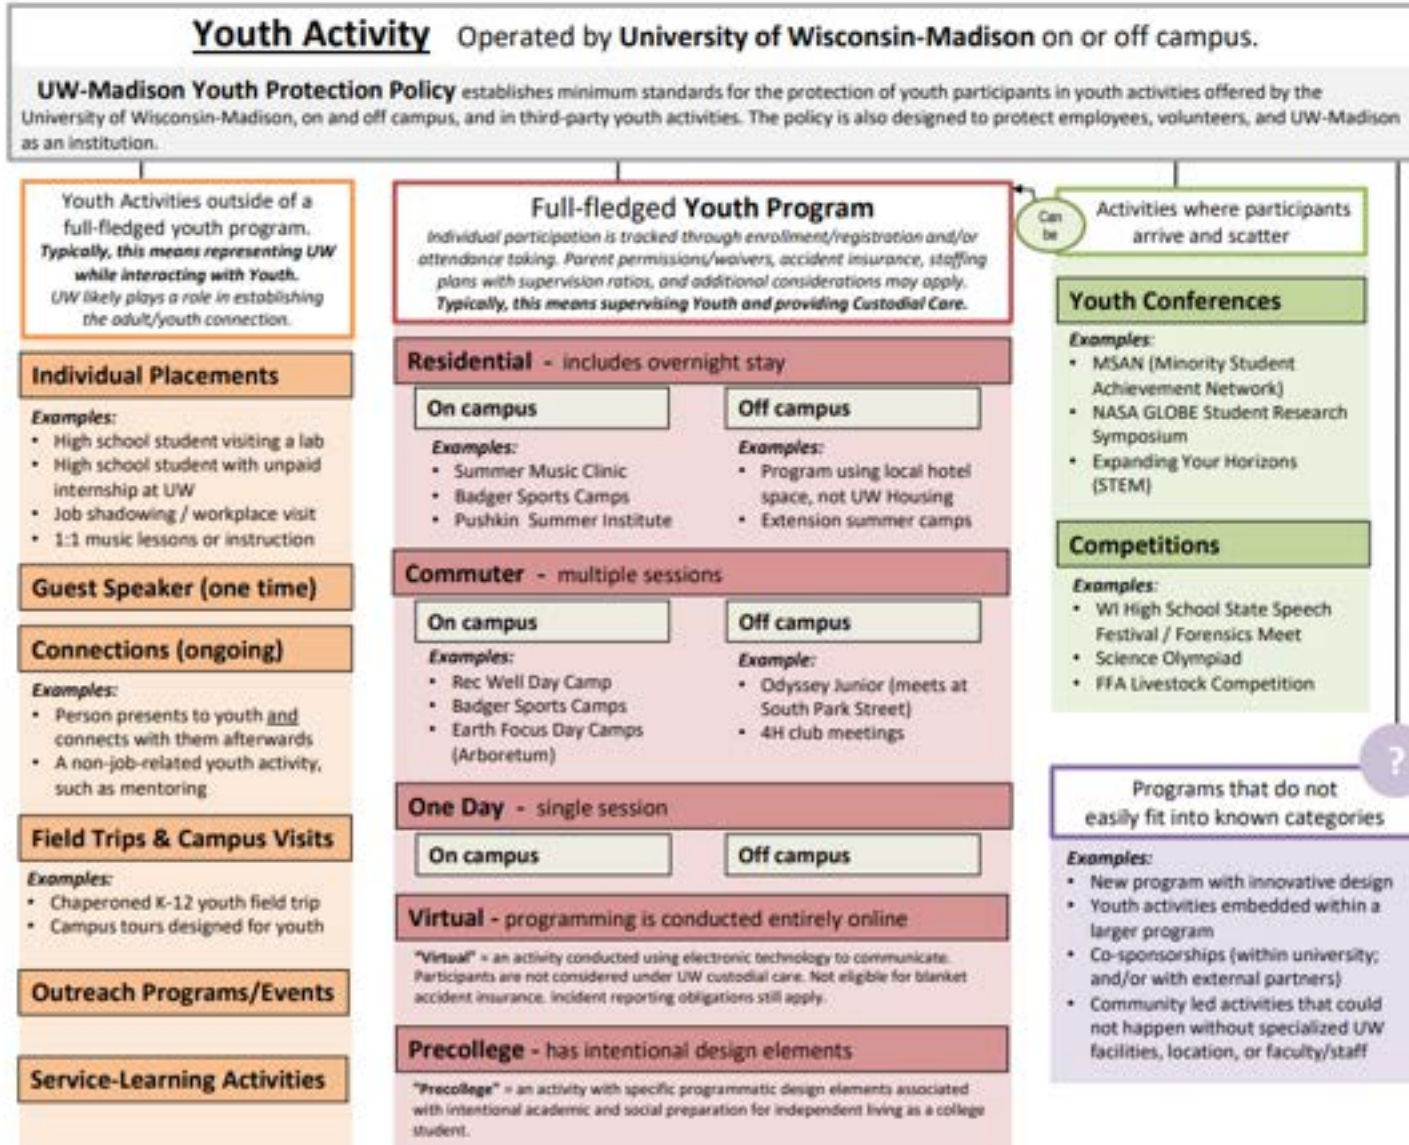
Youth Activity Operated by University of Wisconsin-Madison on or off campus.

UW-Madison Youth Protection Policy establishes minimum standards for the protection of youth participants in youth activities offered by the University of Wisconsin-Madison, on and off campus, and in third-party youth activities. The policy is also designed to protect employees, volunteers, and UW-Madison as an institution.

Youth Activities outside of a full-fledged youth program. Typically, this means representing UW while interacting with Youth. UW likely plays a role in establishing the adult/youth connection.

Individual Placements

Examples:
- High school student visiting a lab
- High school student with unpaid internship at UW
- Job shadowing / workplace visit
- 1:1 music lessons or instruction

Guest Speaker (one time)

Connections (ongoing)

Examples:
- Person presents to youth and connects with them afterwards
- A non-job-related youth activity, such as mentoring

Field Trips & Campus Visits

Examples:
- Chaperoned K-12 youth field trip
- Campus tours designed for youth

Outreach Programs/Events

Service-Learning Activities

Full-fledged Youth Program

Individual participation is tracked through enrollment/registration and/or attendance taking. Parent permissions/waivers, accident insurance, staffing plans with supervision ratios, and additional considerations may apply. Typically, this means supervising Youth and providing Custodial Care.

Residential - includes overnight stay

On campus

Examples:
- Summer Music Clinic
- Badger Sports Camps
- Pushkin Summer Institute

Off campus

Examples:
- Program using local hotel space, not UW Housing
- Extension summer camps

Commuter - multiple sessions

On campus

Examples:
- Rec Well Day Camp
- Badger Sports Camps
- Earth Focus Day Camps (Arboretum)

Off campus

Example:
- Odyssey Junior (meets at South Park Street)
- 4H club meetings

One Day - single session

On campus

Off campus

Virtual - programming is conducted entirely online

"Virtual" = an activity conducted using electronic technology to communicate. Participants are not considered under UW custodial care. Not eligible for blanket accident insurance. Incident reporting obligations still apply.

Precollege - has intentional design elements

"Precollege" = an activity with specific programmatic design elements associated with intentional academic and social preparation for independent living as a college student.

Can be

Activities where participants arrive and scatter

Youth Conferences

Examples:
- MSAN (Minority Student Achievement Network)
- NASA GLOBE Student Research Symposium
- Expanding Your Horizons (STEM)

Competitions

Examples:
- WI High School State Speech Festival / Forensics Meet
- Science Olympiad
- FFA Livestock Competition

?

Programs that do not easily fit into known categories

Examples:
- New program with innovative design
- Youth activities embedded within a larger program
- Co-sponsorships (within university; and/or with external partners)
- Community led activities that could not happen without specialized UW facilities, location, or faculty/staff